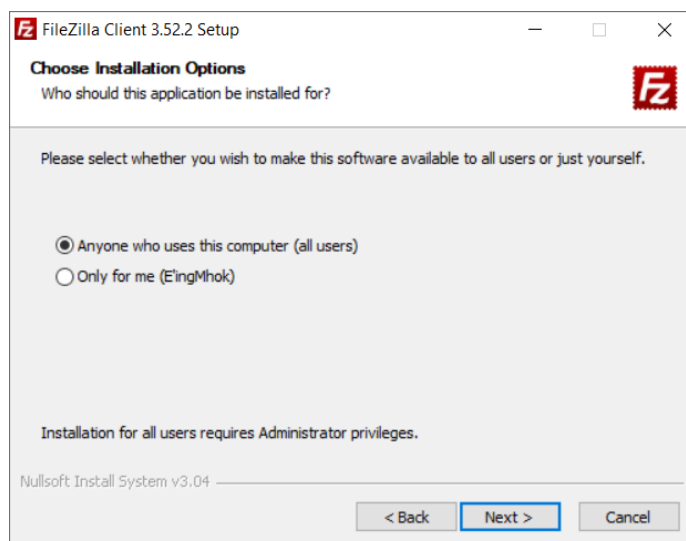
FileZilla Client 3.52.2 Setup

Choose Installation Options
Who should this application be installed for?

Please select whether you wish to make this software available to all users or just yourself.

Anyone who uses this computer (all users)
Only for me (E'ingMhok)

Installation for all users requires Administrator privileges.

Nullsoft Install System v3.04

< Back
Next >
Cancel